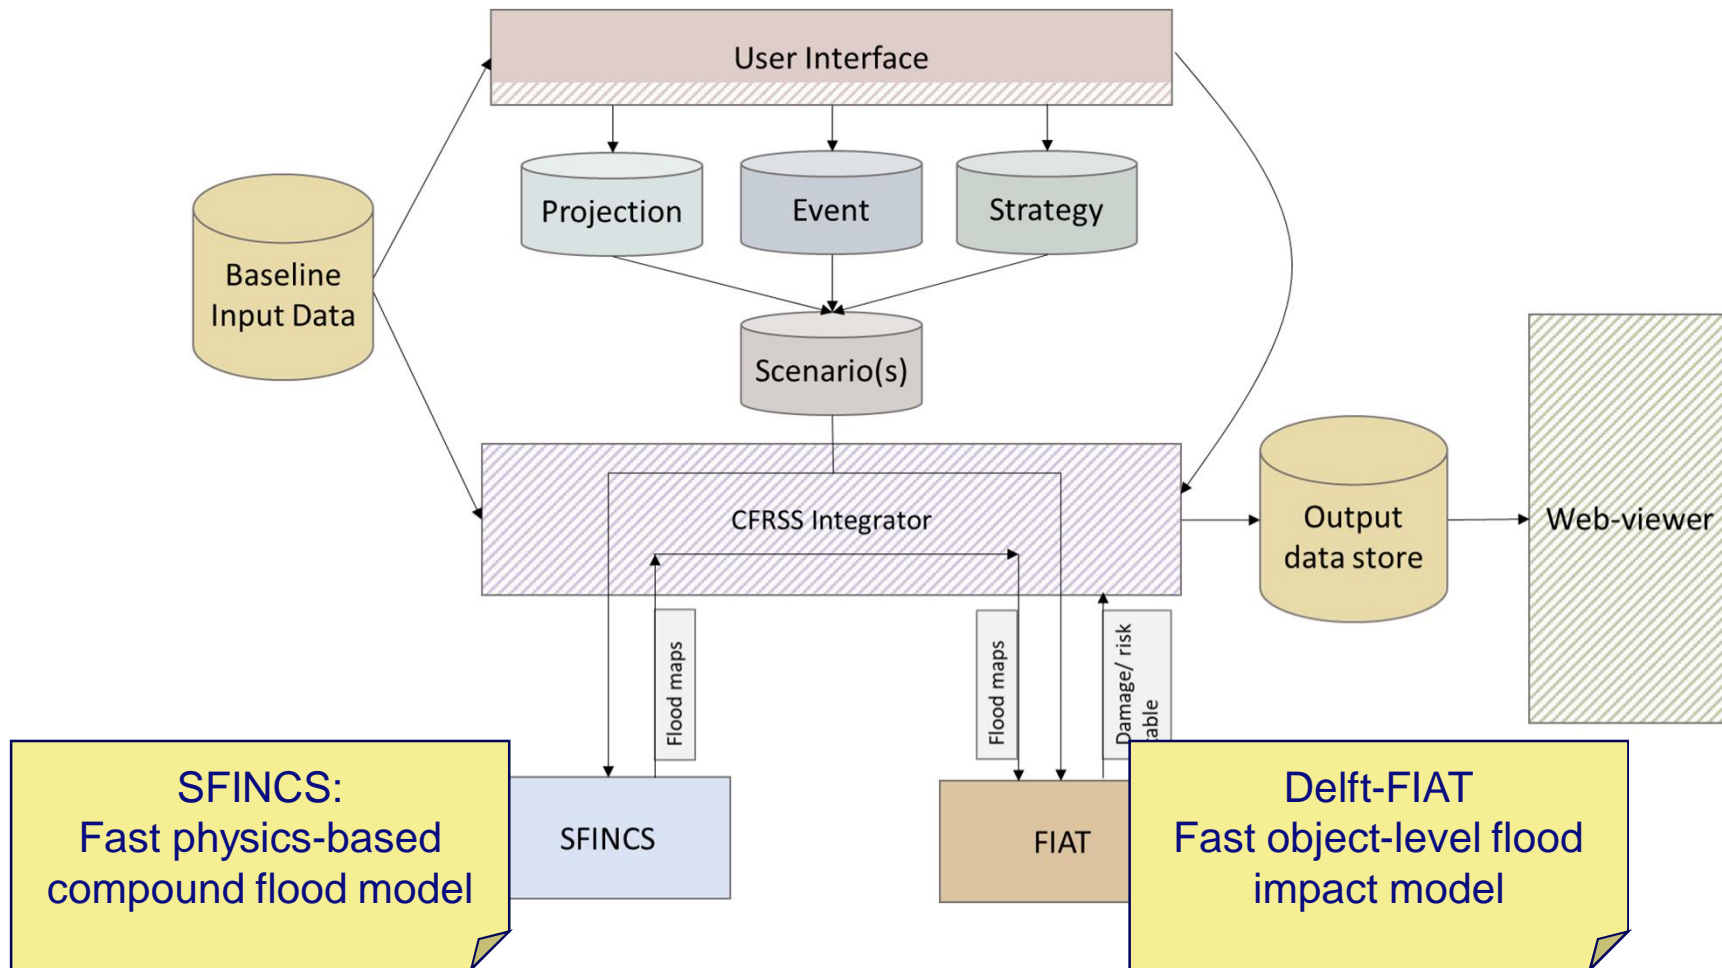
User Interface

Projection

Event

Strategy

Baseline Input Data

Scenario(s)

CFRSS Integrator

Output data store

Web-viewer

Flood maps

Flood maps

Damage/ risk
able

SFINCS

FIAT

SFINCS:
Fast physics-based compound flood model

Delft-FIAT
Fast object-level flood impact model